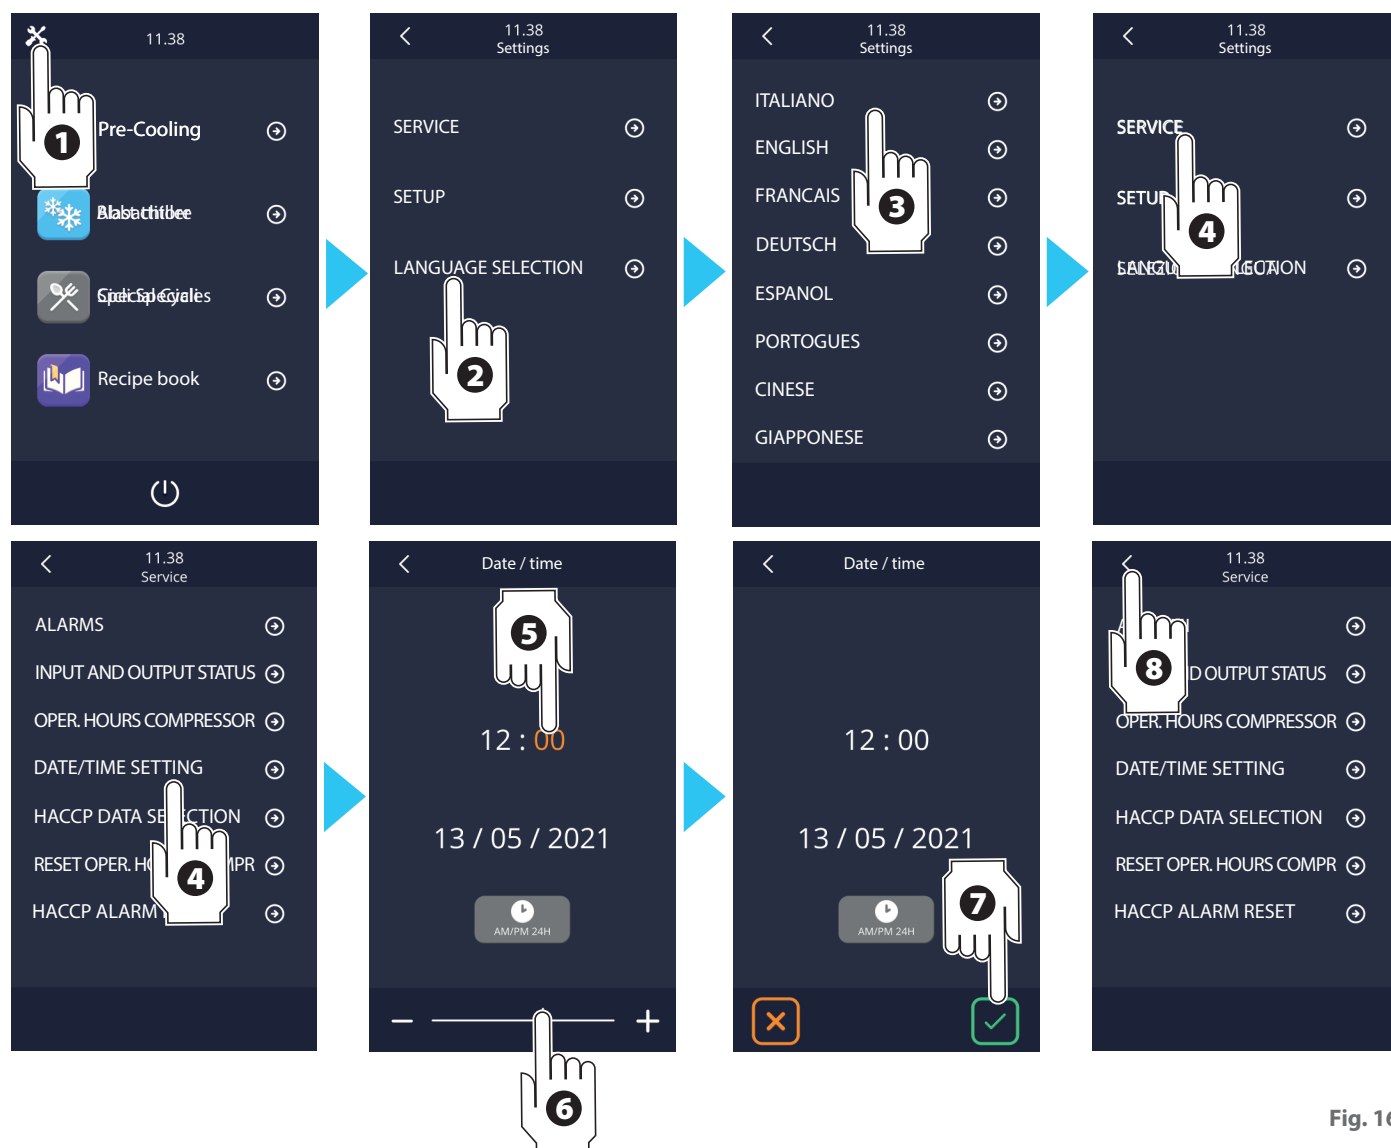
11.38

1

Pre-Cooling

Blast chiller

Special cycles

Recipe book

11.38
Settings

SERVICE

SETUP

LANGUAGE SELECTION

2

11.38
Settings

ITALIANO

ENGLISH

FRANCAIS

DEUTSCH

ESPANOL

PORTOGUES

CINESE

GIAPPONESE

3

11.38
Settings

SERVICE

SETUP

LANGUAGE SELECTION

4

11.38
Service

ALARMS

INPUT AND OUTPUT STATUS

OPER. HOURS COMPRESSOR

DATE/TIME SETTING

HACCP DATA SE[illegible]CTION

RESET OPER. H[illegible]MPR

HACCP ALARM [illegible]

4

Date / time

5

12 : 00

13 / 05 / 2021

AM/PM 24H

6

Date / time

12 : 00

13 / 05 / 2021

AM/PM 24H

7

11.38
Service

8

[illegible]D OUTPUT STATUS

OPER. HOURS COMPRESSOR

DATE/TIME SETTING

HACCP DATA SELECTION

RESET OPER. HOURS COMPR

HACCP ALARM RESET

Fig. 16